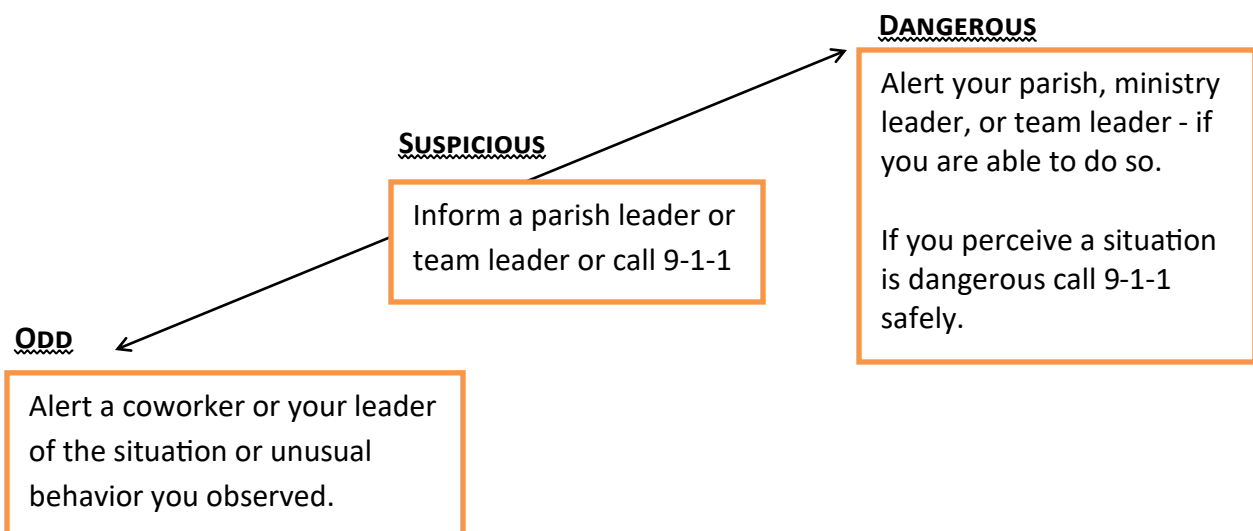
Dangerous

Alert your parish, ministry leader, or team leader - if you are able to do so.

If you perceive a situation is dangerous call 9-1-1 safely.

Suspicious

Inform a parish leader or team leader or call 9-1-1

Odd

Alert a coworker or your leader of the situation or unusual behavior you observed.